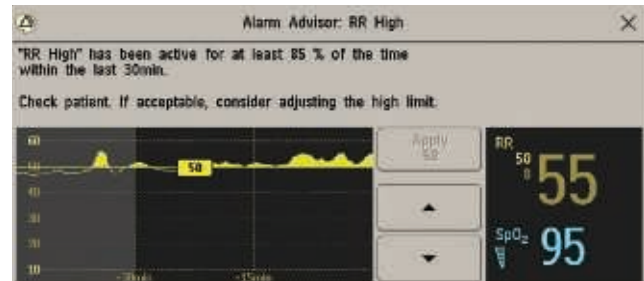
Alarm Advisor: RR High

"RR High" has been active for at least 85 % of the time within the last 30min.

Check patient. If acceptable, consider adjusting the high limit.

60
50
40
30
20
10
50
-30min
-15min

Apply
50

RR
50
8
55

$SpO_2$
95